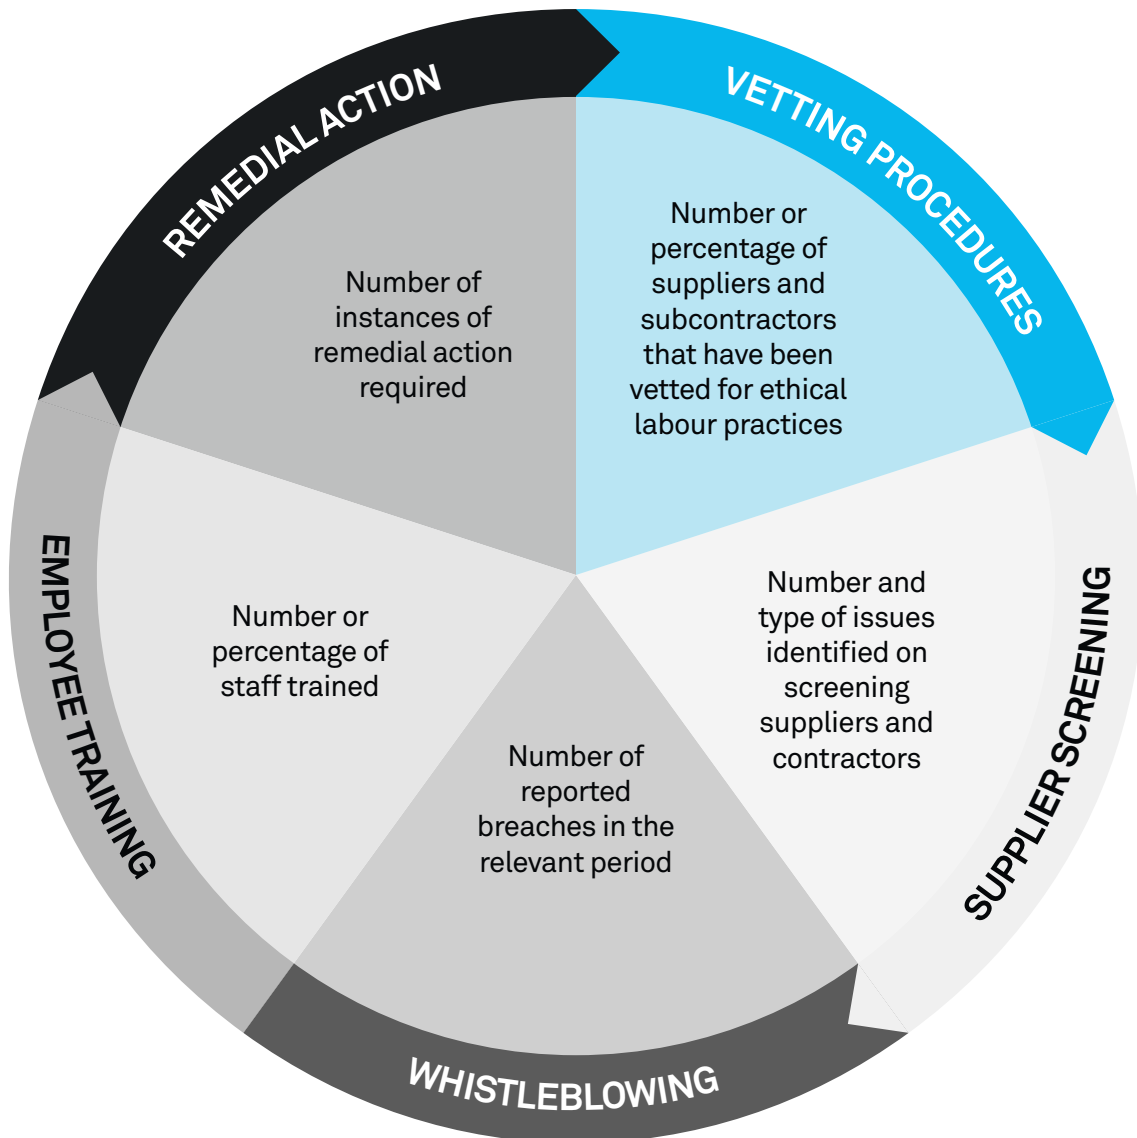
REMEDIAL ACTION

Number of instances of remedial action required

VETTING PROCEDURES

Number or percentage of suppliers and subcontractors that have been vetted for ethical labour practices

SUPPLIER SCREENING

Number and type of issues identified on screening suppliers and contractors

WHISTLEBLOWING

Number of reported breaches in the relevant period

EMPLOYEE TRAINING

Number or percentage of staff trained